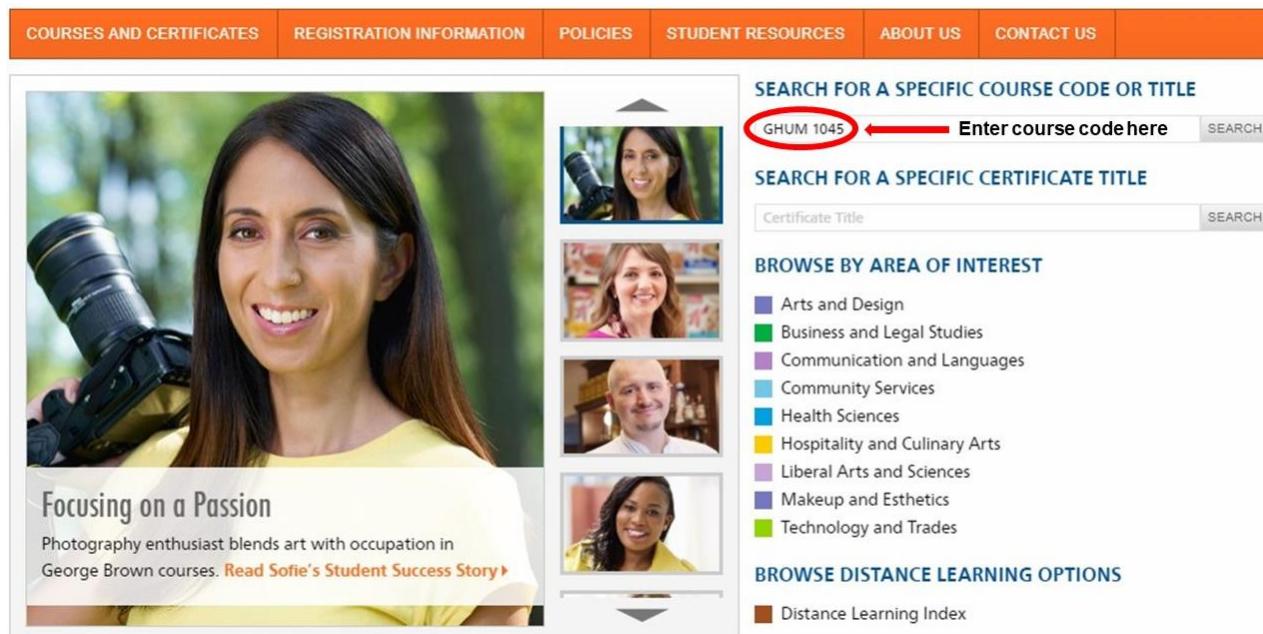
COURSES AND CERTIFICATES | REGISTRATION INFORMATION | POLICIES | STUDENT RESOURCES | ABOUT US | CONTACT US

Focusing on a Passion

Photography enthusiast blends art with occupation in George Brown courses. Read Sofie's Student Success Story ▸

SEARCH FOR A SPECIFIC COURSE CODE OR TITLE

GHUM 1045

Enter course code here

SEARCH

SEARCH FOR A SPECIFIC CERTIFICATE TITLE

Certificate Title

SEARCH

BROWSE BY AREA OF INTEREST

Arts and Design
Business and Legal Studies
Communication and Languages
Community Services
Health Sciences
Hospitality and Culinary Arts
Liberal Arts and Sciences
Makeup and Esthetics
Technology and Trades

BROWSE DISTANCE LEARNING OPTIONS

Distance Learning Index